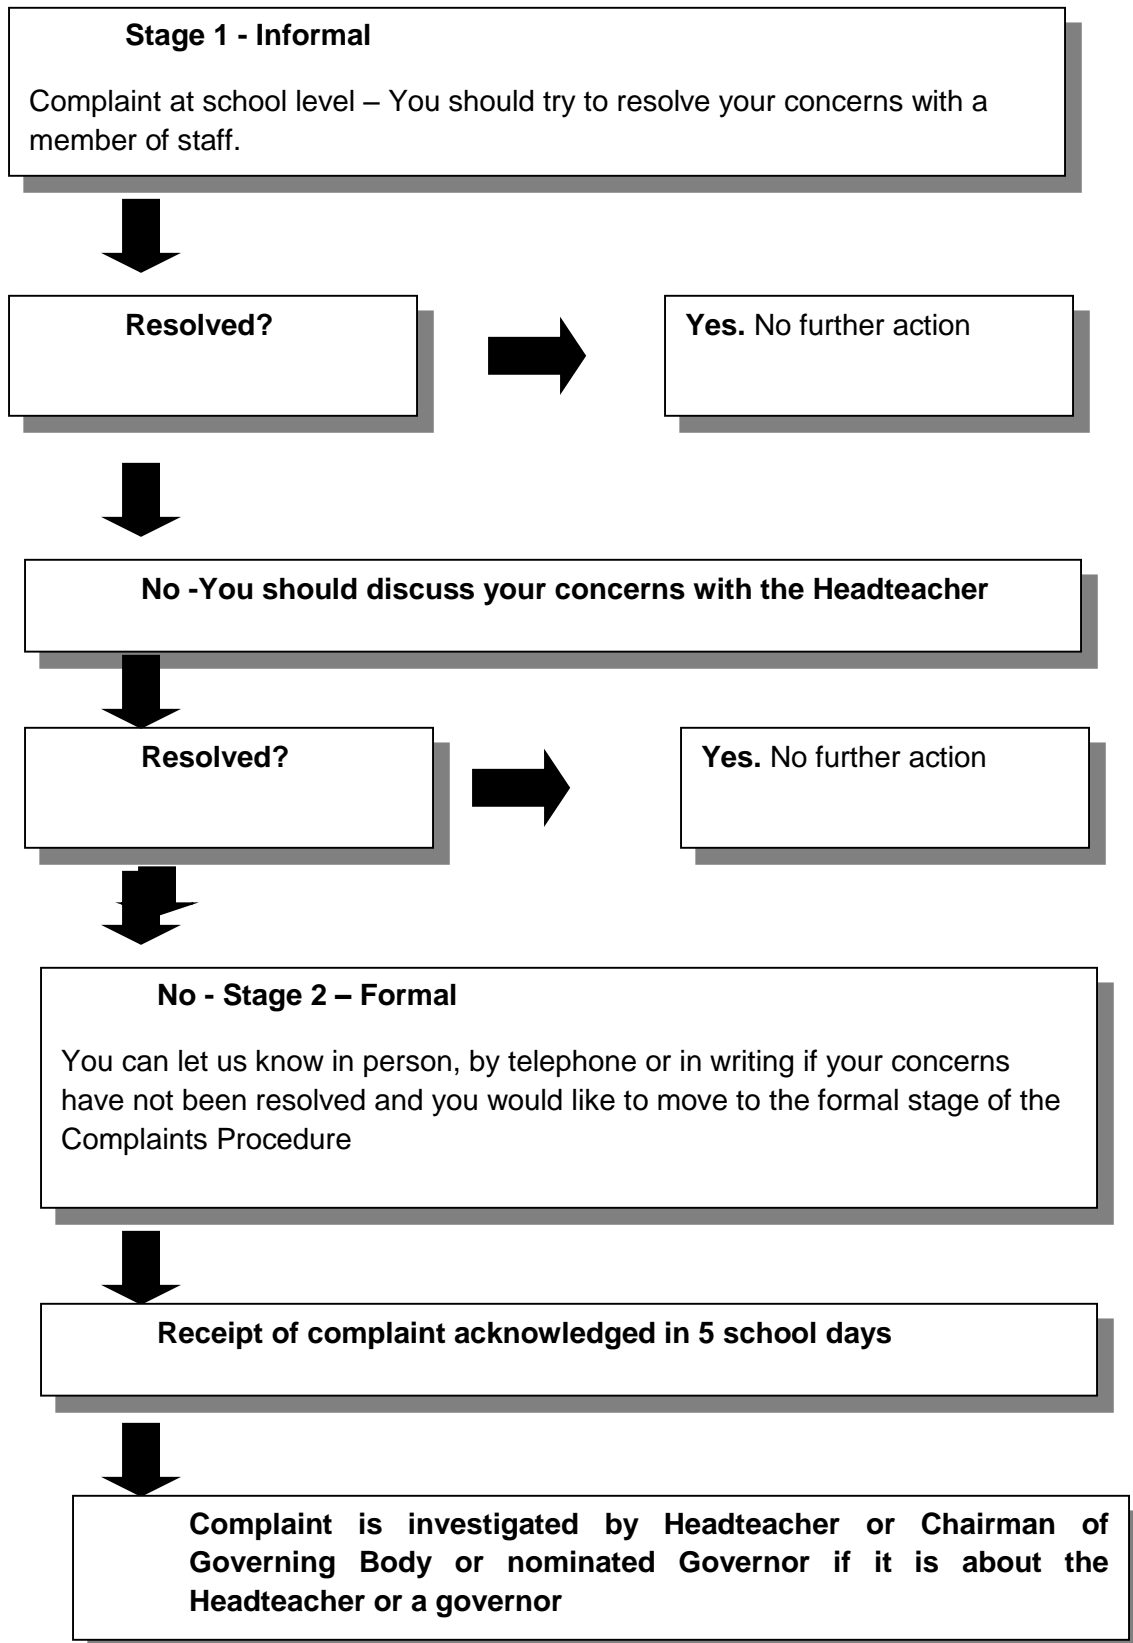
**Stage 1 - Informal**

Complaint at school level – You should try to resolve your concerns with a member of staff.

**Resolved?**

**Yes.** No further action

**No -You should discuss your concerns with the Headteacher**

**Resolved?**

**Yes.** No further action

**No - Stage 2 – Formal**

You can let us know in person, by telephone or in writing if your concerns have not been resolved and you would like to move to the formal stage of the Complaints Procedure

**Receipt of complaint acknowledged in 5 school days**

**Complaint is investigated by Headteacher or Chairman of Governing Body or nominated Governor if it is about the Headteacher or a governor**